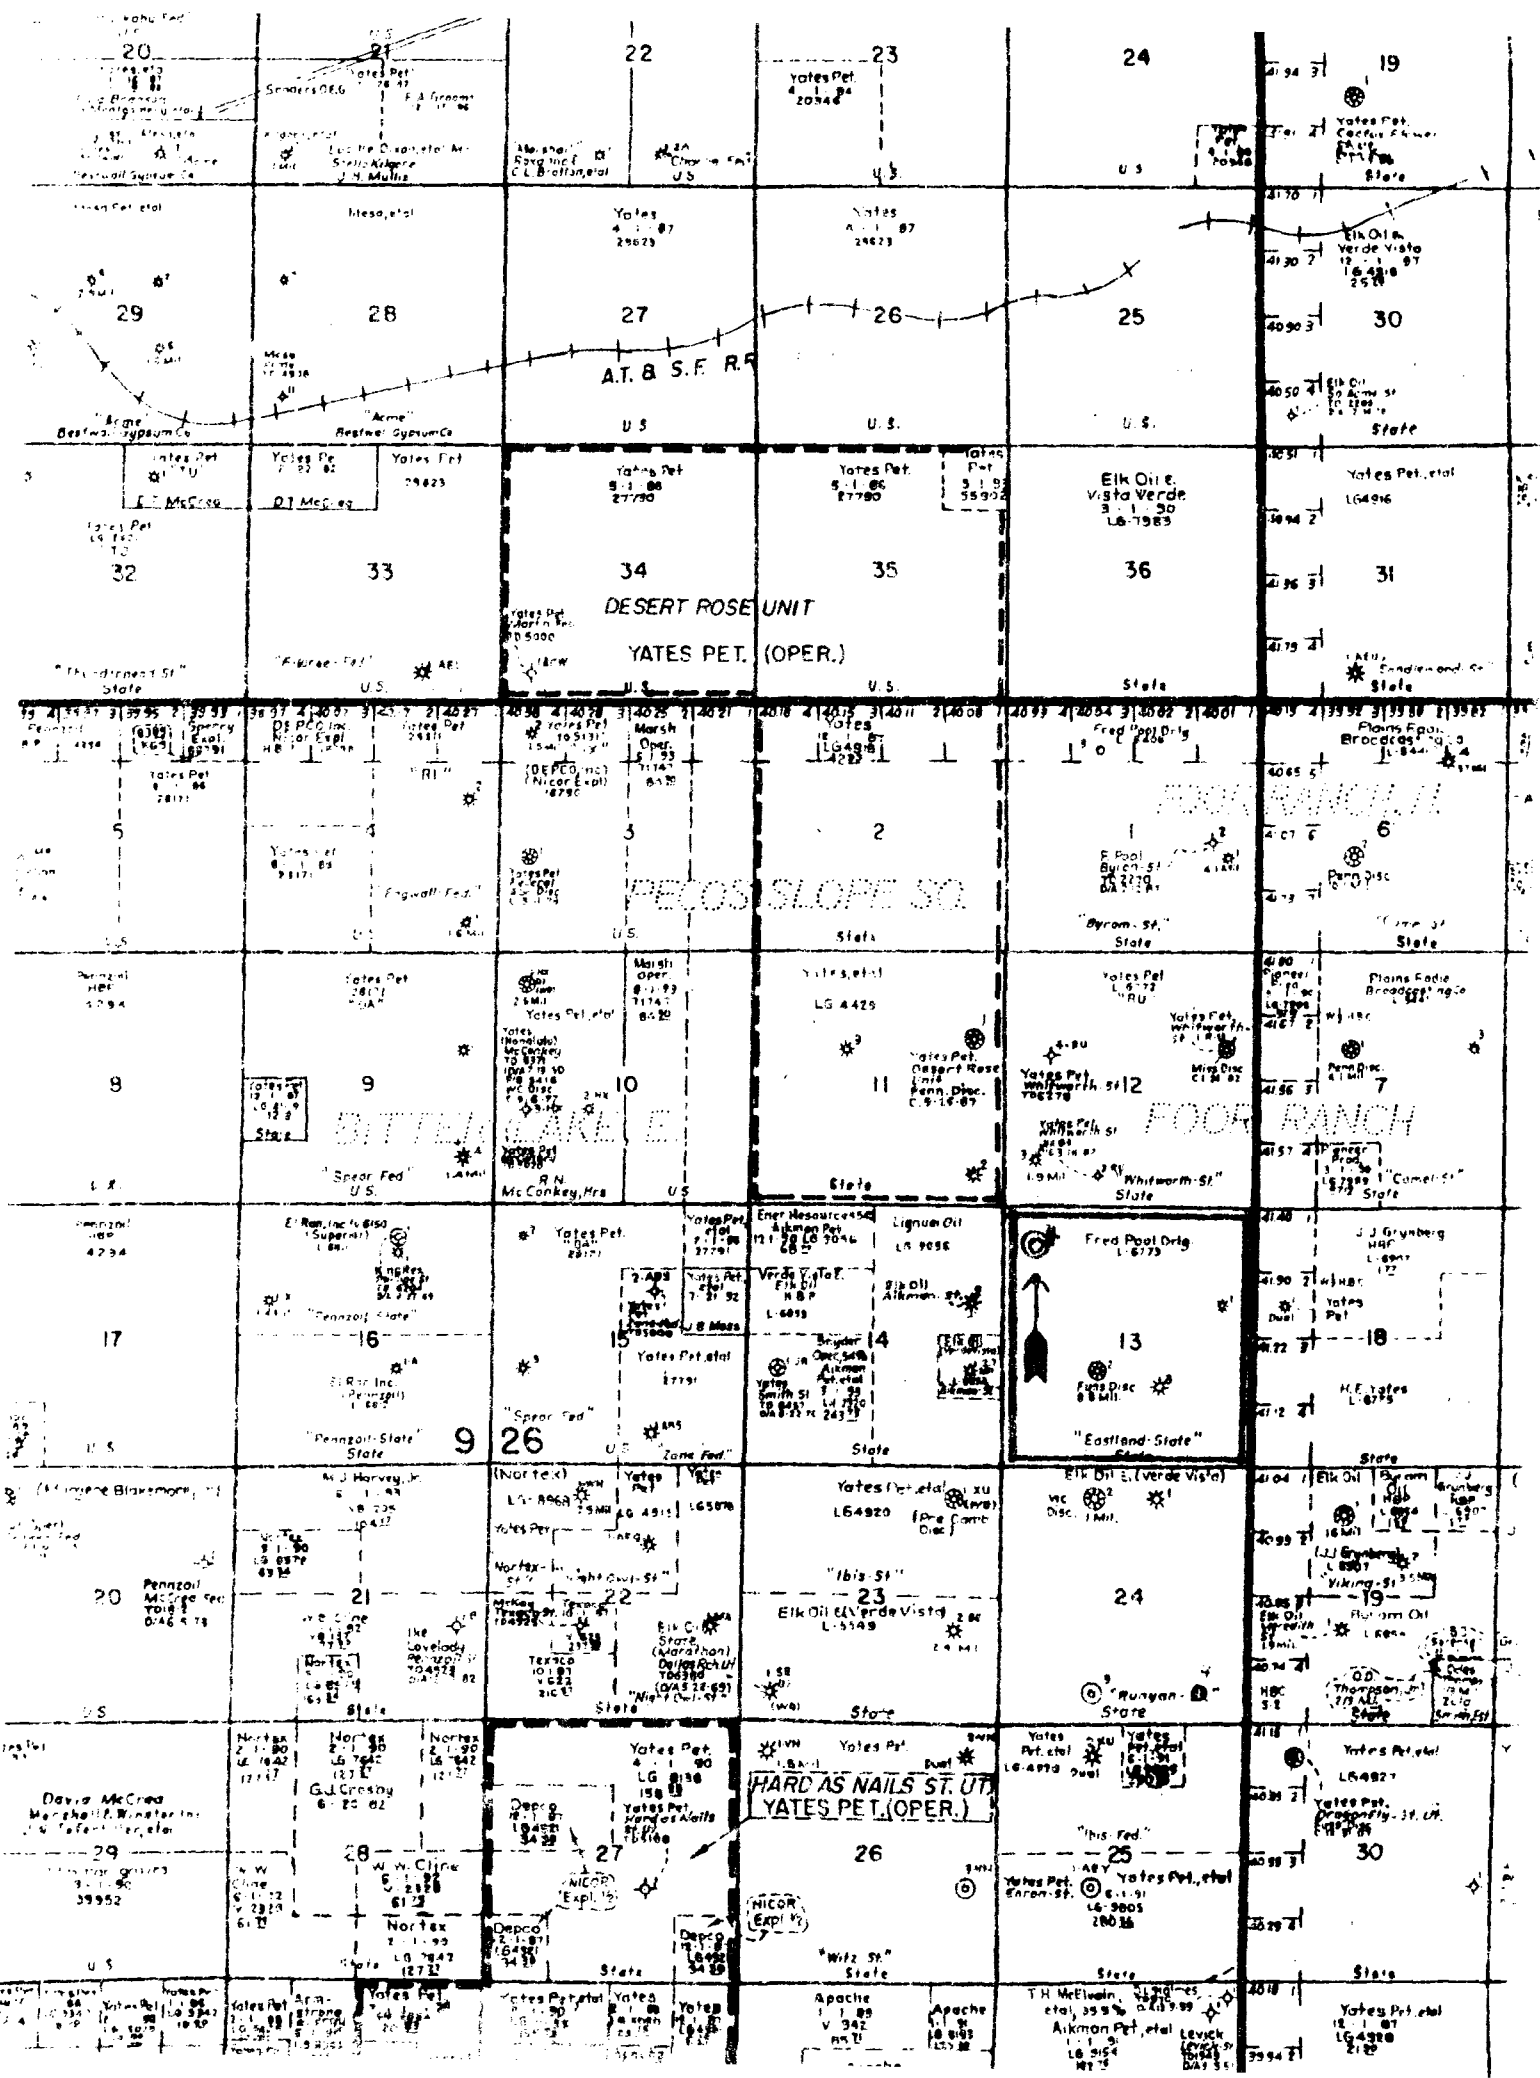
20
21
22
23
24
19
Yates Pet.
20344
Yates Pet.
Cactus Flower
U.S.
U.S.
U.S.
State
Yates
29623
Yates
29623
Mesa, etal
Elk Oil &
Verde Vista
25
29
28
27
26
25
30
A.T. & S.F. RR
"Acme"
Bestwall Gypsum Co.
"Acme"
Bestwall Gypsum Co
U.S.
U.S.
U.S.
State
Yates Pet
Yates Pet
Yates Pet
27790
Yates Pet
27790
Yates Pet.
55902
Elk Oil E.
Vista Verde
L6-7983
Yates Pet., etal
L64916
32
33
34
35
36
31
DESERT ROSE UNIT
YATES PET. (OPER.)
State
U.S.
U.S.
U.S.
State
State
Yates
LG4918
Fred Pool Drlg
Plains Epdc.
Broadcast
Yates Pet
Marsh Oper.
5
4
3
2
1
6
FOOR RANCH N.
PECOS SLOPE SO.
"Byrom St."
State
U.S.
U.S.
U.S.
State
State
Yates Pet
Yates, etal
LG 4425
Yates Pet
Plains Radio Broadcasting
8
9
10
11
12
7
BITTER LAKE E.
FOOR RANCH
"Spear Fed"
U.S.
R.N. McConkey, Hrs
State
"Whitworth St."
State
"Camel St."
State
Pennzoil
Lignum Oil
Fred Pool Drlg.
J.J. Grynberg
17
16
15
14
13
18
"Pennzoil State"
"Pennzoil State"
State
9
26
"Spear Fed"
Yates Pet., etal
"Zone Fed."
State
"Eastland State"
State
H.E. Yates
U.S.
M.J. Harvey, Jr.
(Nortex)
Yates Pet., etal
L64920
Elk Oil E. (Verde Vista)
Elk Oil
20
21
22
23
24
19
Pennzoil
"Ibis St."
Elk Oil E. (Verde Vista)
"Runyan"
State
Viking St.
U.S.
State
State
State
O.D. Thompson, Jr.
David McCrea
Nortex
G.J. Crosby
Nortex
Yates Pet.
HARD AS NAILS ST. UT.
YATES PET. (OPER.)
Yates Pet., etal
29
28
27
26
25
30
W.W. Cline
Nortex
NICOR Expl.
NICOR Expl.
Depco
Depco
Depco
"This Fed."
Yates Pet., etal
"Witz St."
State
U.S.
State
State
State
State
Yates Pet
Yates Pet
Yates Pet., etal
Yates
Apache
Apache
T.H. McElvain, etal
Aikman Pet., etal
Levick
Yates Pet., etal
LG4920